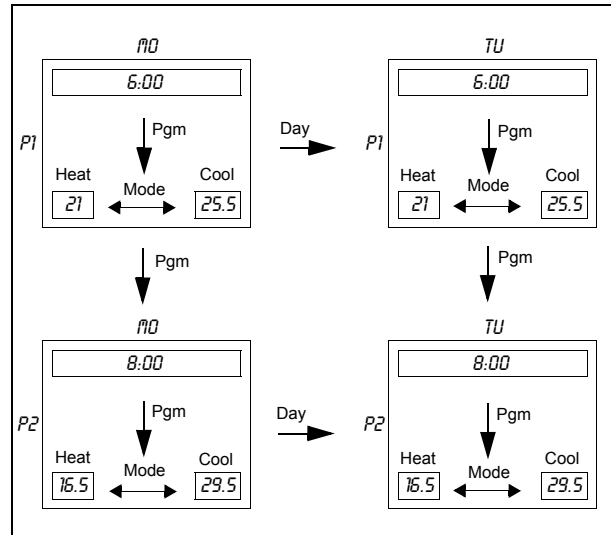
MO

6:00

P1

Pgm

Heat

Mode

Cool

21

25.5

Day

TU

6:00

P1

Pgm

Heat

Mode

Cool

21

25.5

Pgm

Pgm

MO

8:00

P2

Pgm

Heat

Mode

Cool

16.5

29.5

Day

TU

8:00

P2

Pgm

Heat

Mode

Cool

16.5

29.5